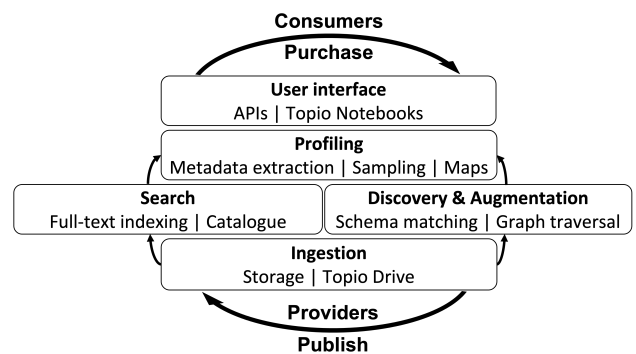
Consumers
Purchase

User interface
APIs | Topio Notebooks

Profiling
Metadata extraction | Sampling | Maps

Search
Full-text indexing | Catalogue

Discovery & Augmentation
Schema matching | Graph traversal

Ingestion
Storage | Topio Drive

Providers
Publish